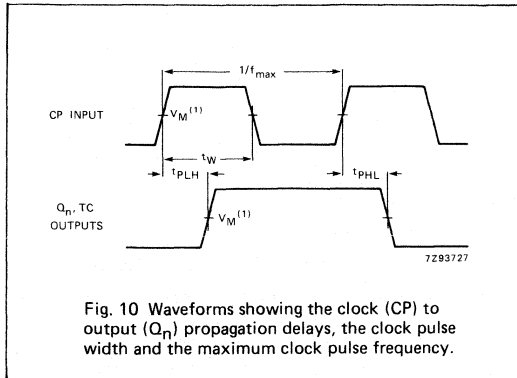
$1/f_{max}$

CP INPUT

$V_M^{(1)}$

$t_W$

$t_{PLH}$

$t_{PHL}$

$Q_n$, TC OUTPUTS

$V_M^{(1)}$

7Z93727

Fig. 10 Waveforms showing the clock (CP) to output ($Q_n$) propagation delays, the clock pulse width and the maximum clock pulse frequency.